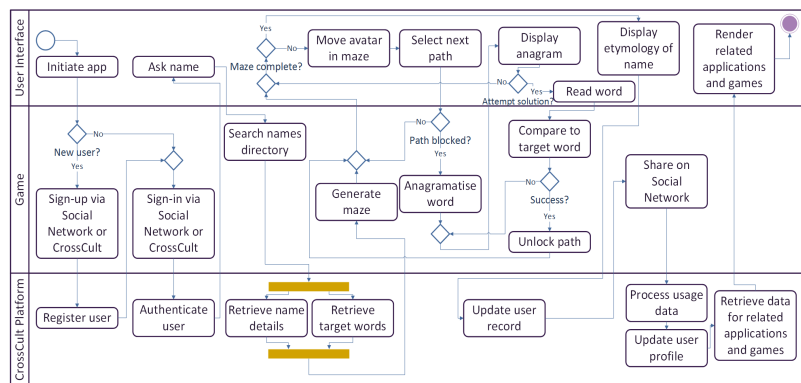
User Interface

Initiate app

Ask name

Yes

No

Maze complete?

Move avatar in maze

Select next path

Display anagram

No

Yes

Attempt solution?

Read word

Display etymology of name

Render related applications and games

Game

No

New user?

Yes

Sign-up via Social Network or CrossCult

Sign-in via Social Network or CrossCult

Search names directory

Generate maze

No

Path blocked?

Yes

Anagramatise word

Compare to target word

No

Success?

Yes

Unlock path

Share on Social Network

CrossCult Platform

Register user

Authenticate user

Retrieve name details

Retrieve target words

Update user record

Process usage data

Update user profile

Retrieve data for related applications and games